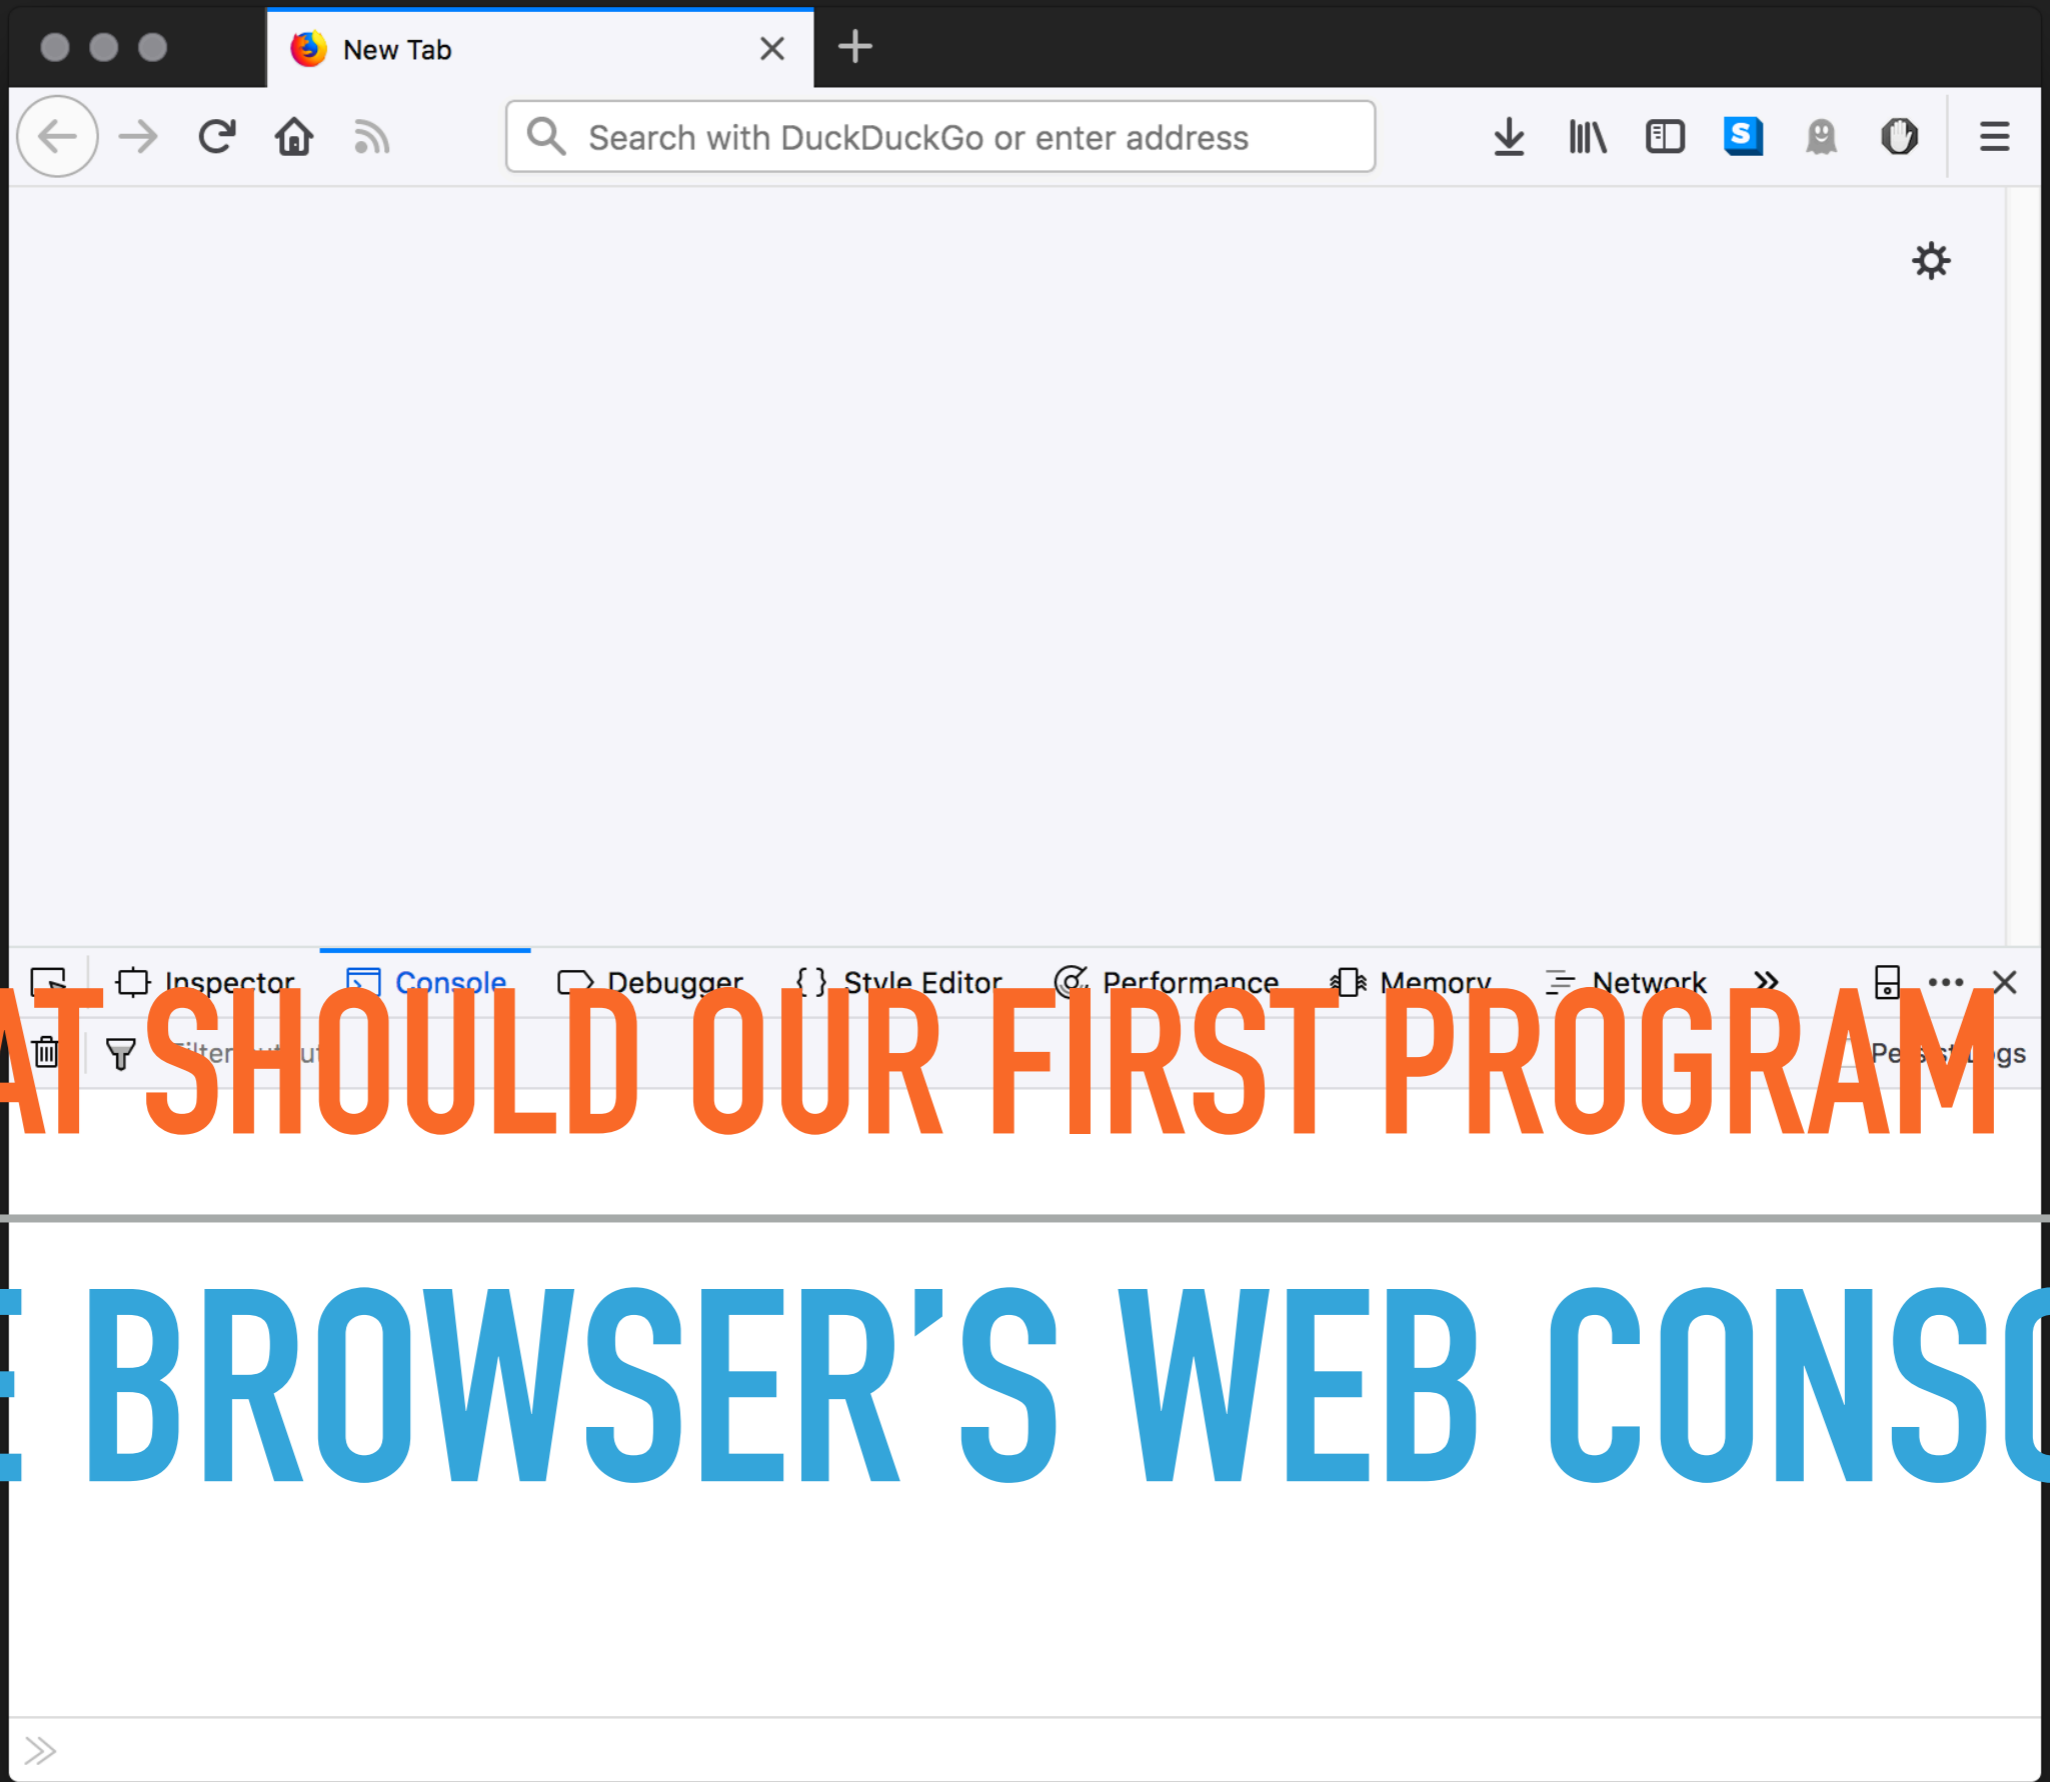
New Tab

Search with DuckDuckGo or enter address

Inspector Console Debugger { } Style Editor Performance Memory Network

Filter output

Persist Logs

AT SHOULD OUR FIRST PROGRAM

E BROWSER'S WEB CONSO